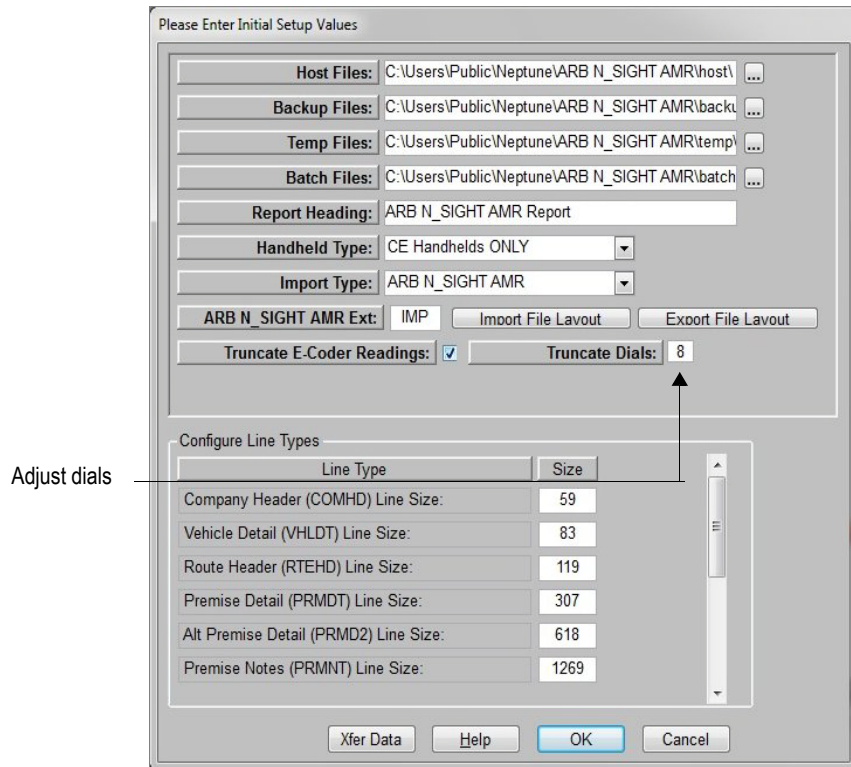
Please Enter Initial Setup Values

Host Files: C:\Users\Public\Neptune\ARB N_SIGHT AMR\host\ ...

Backup Files: C:\Users\Public\Neptune\ARB N_SIGHT AMR\backu ...

Temp Files: C:\Users\Public\Neptune\ARB N_SIGHT AMR\temp\ ...

Batch Files: C:\Users\Public\Neptune\ARB N_SIGHT AMR\batch ...

Report Heading: ARB N_SIGHT AMR Report

Handheld Type: CE Handhelds ONLY

Import Type: ARB N_SIGHT AMR

ARB N_SIGHT AMR Ext: IMP Import File Layout Export File Layout

Truncate E-Coder Readings: Truncate Dials: 8

Configure Line Types

Adjust dials

| Line Type | Size |
|---|---|
| Company Header (COMHD) Line Size: | 59 |
| Vehicle Detail (VHLDT) Line Size: | 83 |
| Route Header (RTEHD) Line Size: | 119 |
| Premise Detail (PRMDT) Line Size: | 307 |
| Alt Premise Detail (PRMD2) Line Size: | 618 |
| Premise Notes (PRMNT) Line Size: | 1269 |

Xfer Data Help OK Cancel